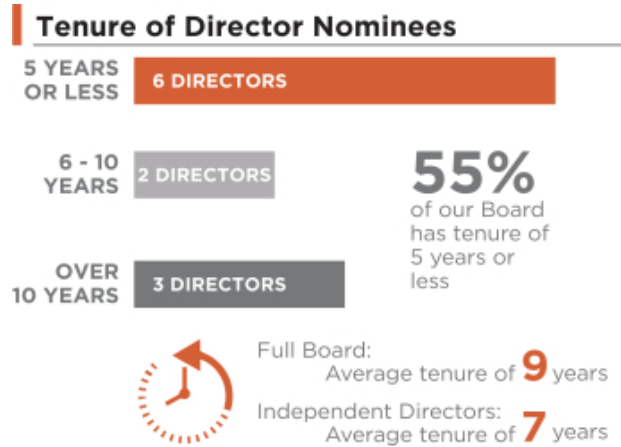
Tenure of Director Nominees

5 YEARS OR LESS
6 DIRECTORS

6 - 10 YEARS
2 DIRECTORS

OVER 10 YEARS
3 DIRECTORS

55%
of our Board has tenure of 5 years or less

Full Board:
Average tenure of 9 years

Independent Directors:
Average tenure of 7 years